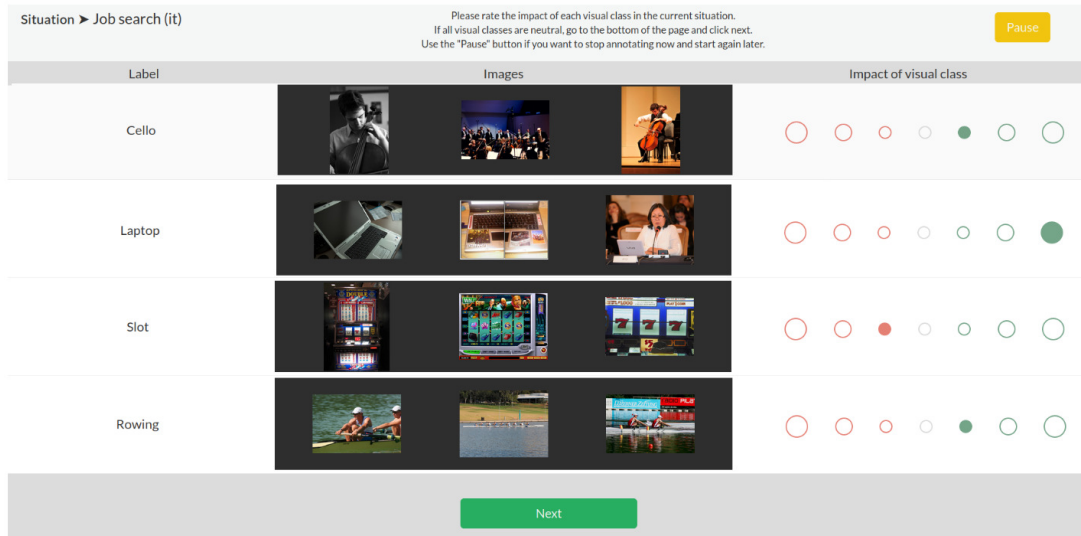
Situation ➤ Job search (it)

Please rate the impact of each visual class in the current situation.
If all visual classes are neutral, go to the bottom of the page and click next.
Use the "Pause" button if you want to stop annotating now and start again later.

Pause

| Label | Images | Impact of visual class |
|---|---|---|
| Cello | | |
| Laptop | | |
| Slot | | |
| Rowing | | |

Next